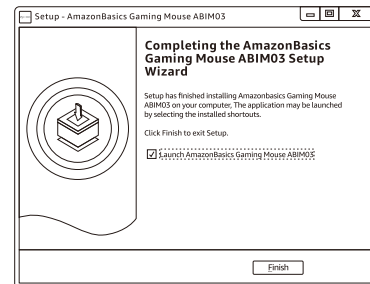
Setup - AmazonBasics Gaming Mouse ABIM03

Completing the AmazonBasics Gaming Mouse ABIM03 Setup Wizard

Setup has finished installing Amazonbasics Gaming Mouse ABIM03 on your computer, The application may be launched by selecting the installed shortcuts.

Click Finish to exit Setup.

Launch AmazonBasics Gaming Mouse ABIM03

Finish